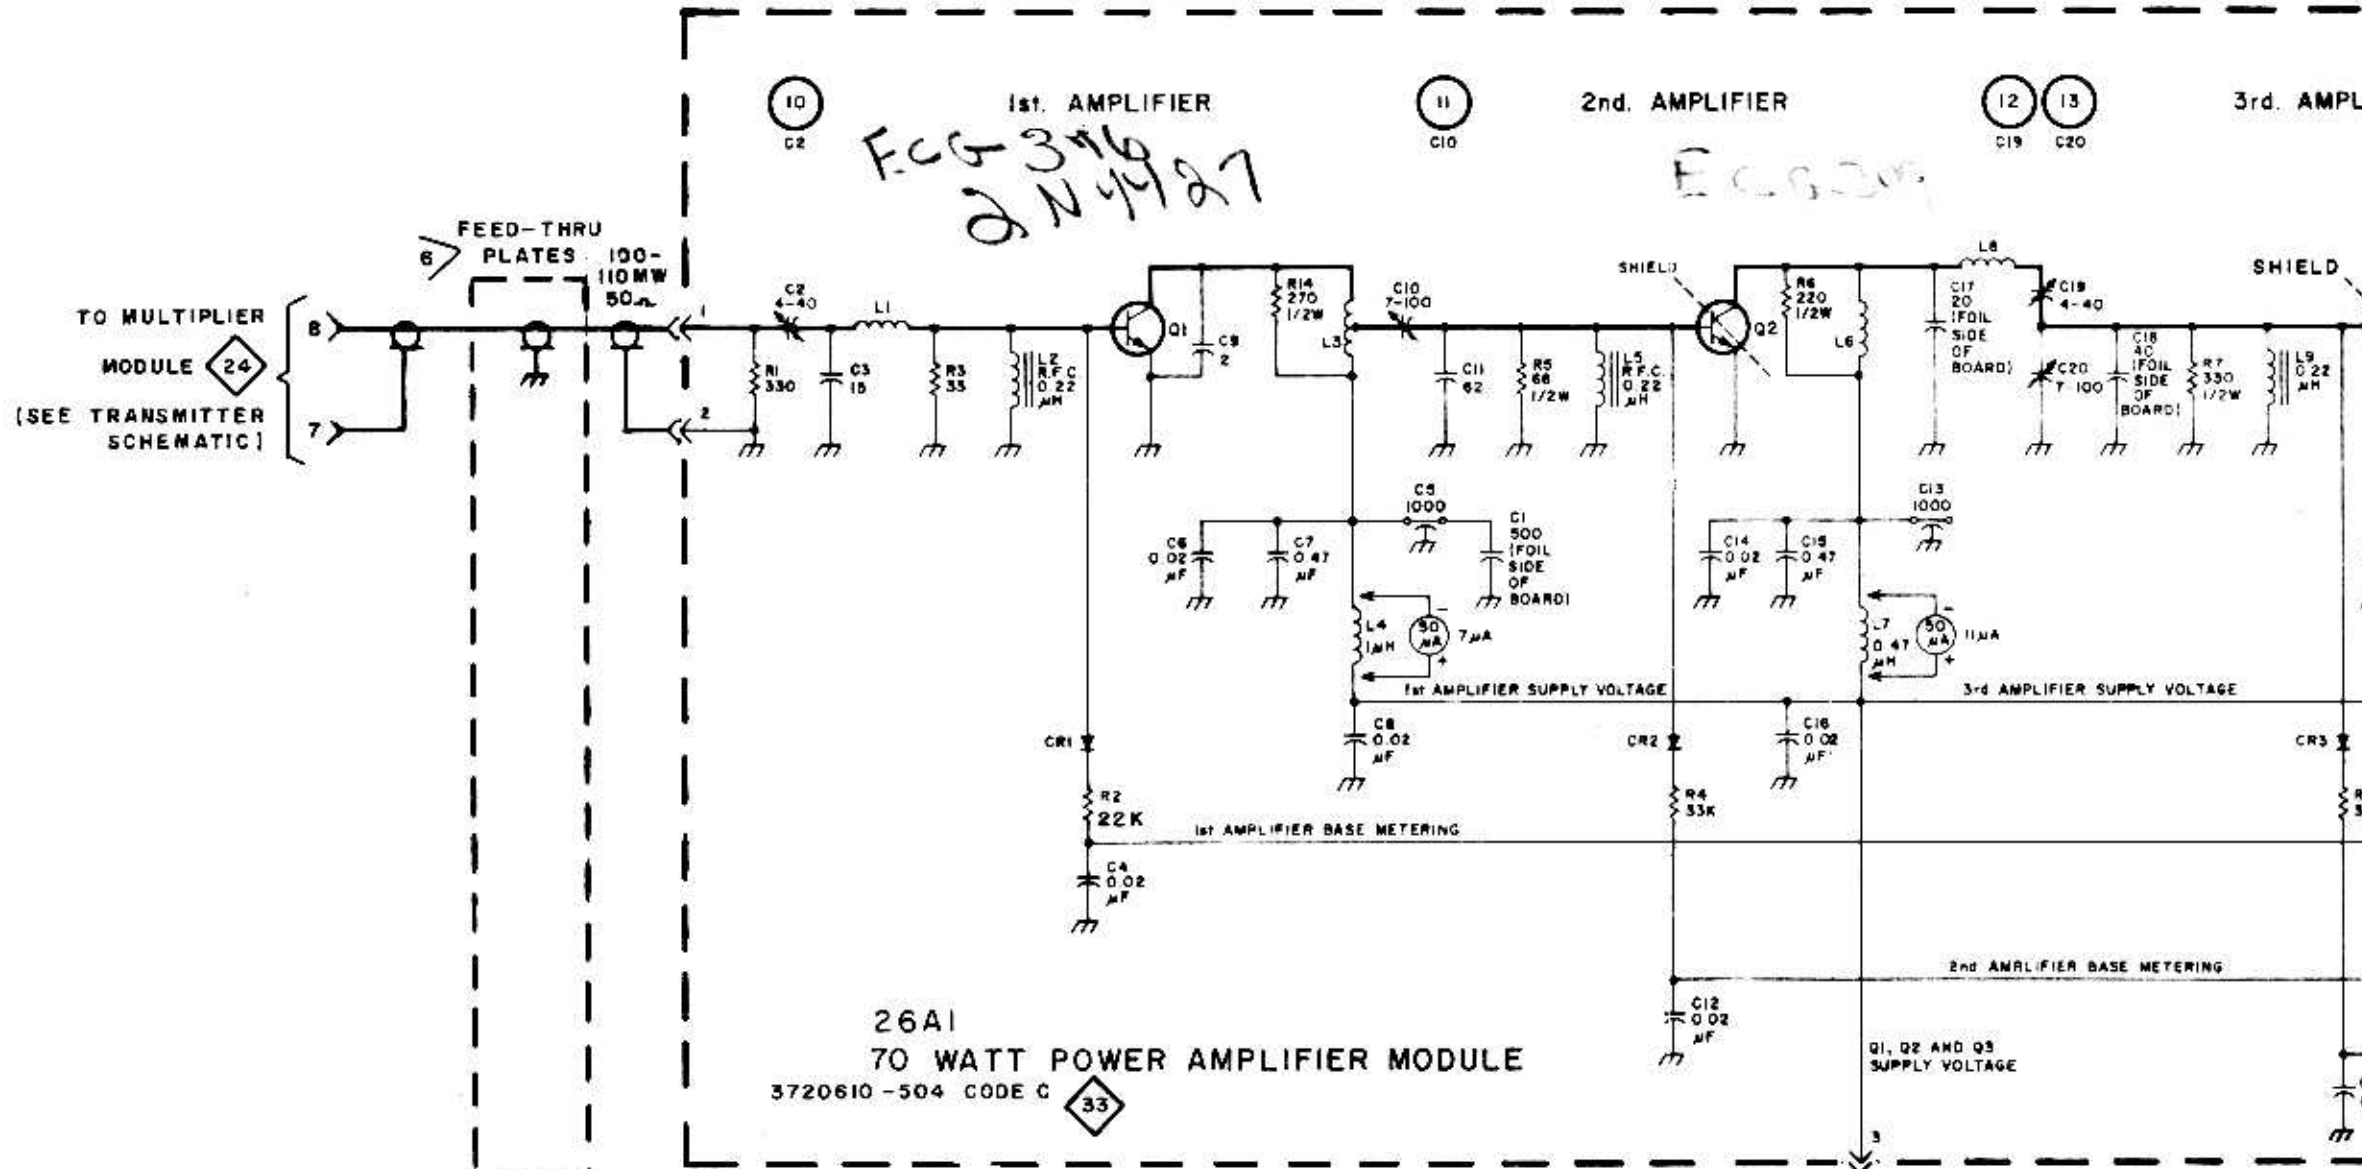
10
C2
1st. AMPLIFIER
11
C10
2nd. AMPLIFIER
12
C19
13
C20
3rd. AMPL

ECG 346
2N4427

ECG 3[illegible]

FEED-THRU
6 PLATES 100-110MW 50Ω

TO MULTIPLIER MODULE 24 (SEE TRANSMITTER SCHEMATIC)
8
7
1
2

C2 4-40
L1
R1 330
C3 15
R3 33
L2 R.F.C. 0.22 μH
Q1
C9 2
R14 270 1/2W
L3
C10 7-100
C11 62
R5 68 1/2W
L5 R.F.C. 0.22 μH
SHIELD
Q2
R6 220 1/2W
L6
L8
C17 20 (FOIL SIDE OF BOARD)
C19 4-40
C20 7-100
C18 40 (FOIL SIDE OF BOARD)
R7 330 1/2W
L9 0.22 μH
SHIELD

C6 0.02 μF
C7 0.47 μF
C5 1000
C1 500 (FOIL SIDE OF BOARD)
L4 1μH
50 μA
7μA
C14 0.02 μF
C15 0.47 μF
C13 1000
L7 0.47 μH
50 μA
11μA

1st AMPLIFIER SUPPLY VOLTAGE
3rd AMPLIFIER SUPPLY VOLTAGE
CR1
C8 0.02 μF
CR2
C16 0.02 μF
CR3
R2 22K
R4 33K
1st AMPLIFIER BASE METERING
C4 0.02 μF
2nd AMPLIFIER BASE METERING
C12 0.02 μF

26A1
70 WATT POWER AMPLIFIER MODULE
3720610-504 CODE C 33

Q1, Q2 AND Q3 SUPPLY VOLTAGE
3